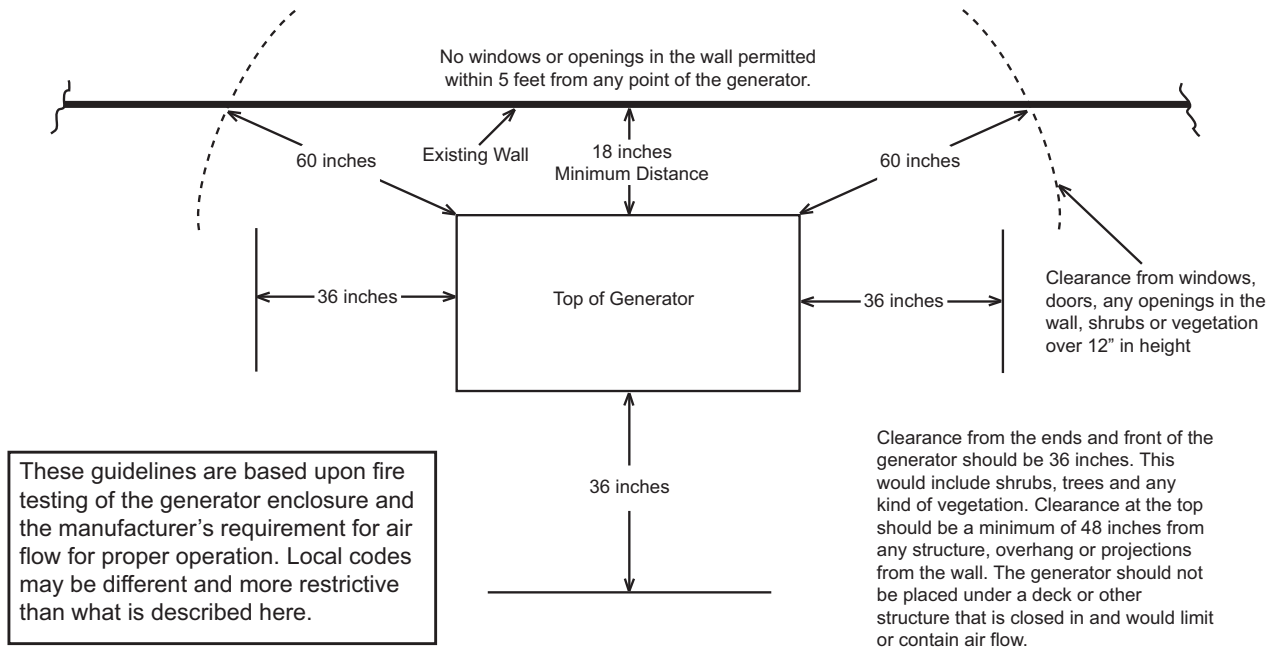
No windows or openings in the wall permitted within 5 feet from any point of the generator.

60 inches

Existing Wall

18 inches
Minimum Distance

60 inches

Clearance from windows, doors, any openings in the wall, shrubs or vegetation over 12” in height

36 inches

Top of Generator

36 inches

36 inches

These guidelines are based upon fire testing of the generator enclosure and the manufacturer’s requirement for air flow for proper operation. Local codes may be different and more restrictive than what is described here.

Clearance from the ends and front of the generator should be 36 inches. This would include shrubs, trees and any kind of vegetation. Clearance at the top should be a minimum of 48 inches from any structure, overhang or projections from the wall. The generator should not be placed under a deck or other structure that is closed in and would limit or contain air flow.